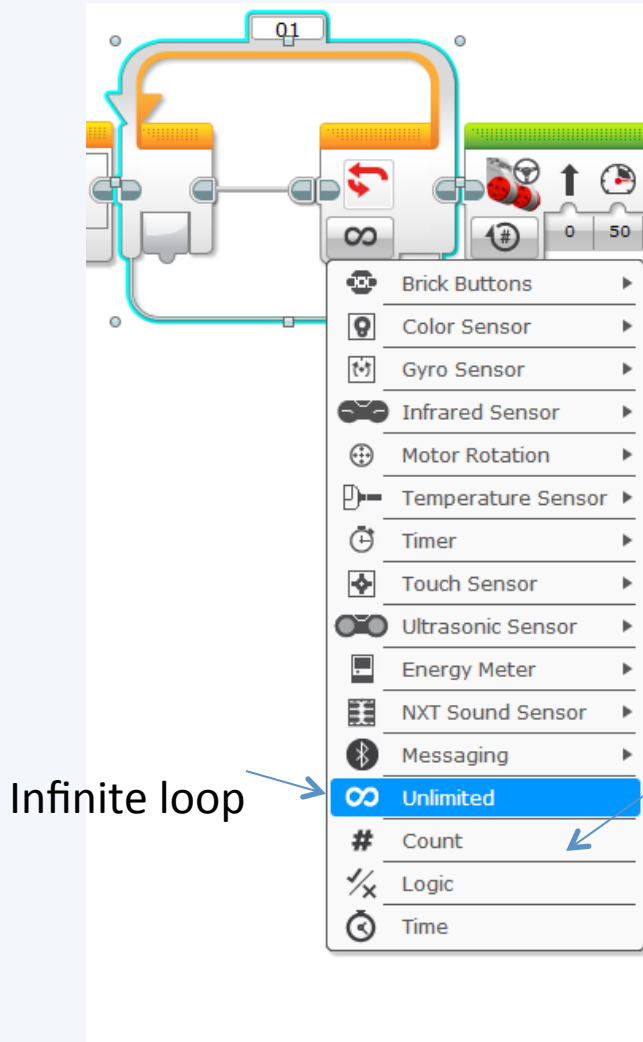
01

0 50

Brick Buttons
Color Sensor
Gyro Sensor
Infrared Sensor
Motor Rotation
Temperature Sensor
Timer
Touch Sensor
Ultrasonic Sensor
Energy Meter
NXT Sound Sensor
Messaging
Infinite loop
Unlimited
Count
Logic
Time